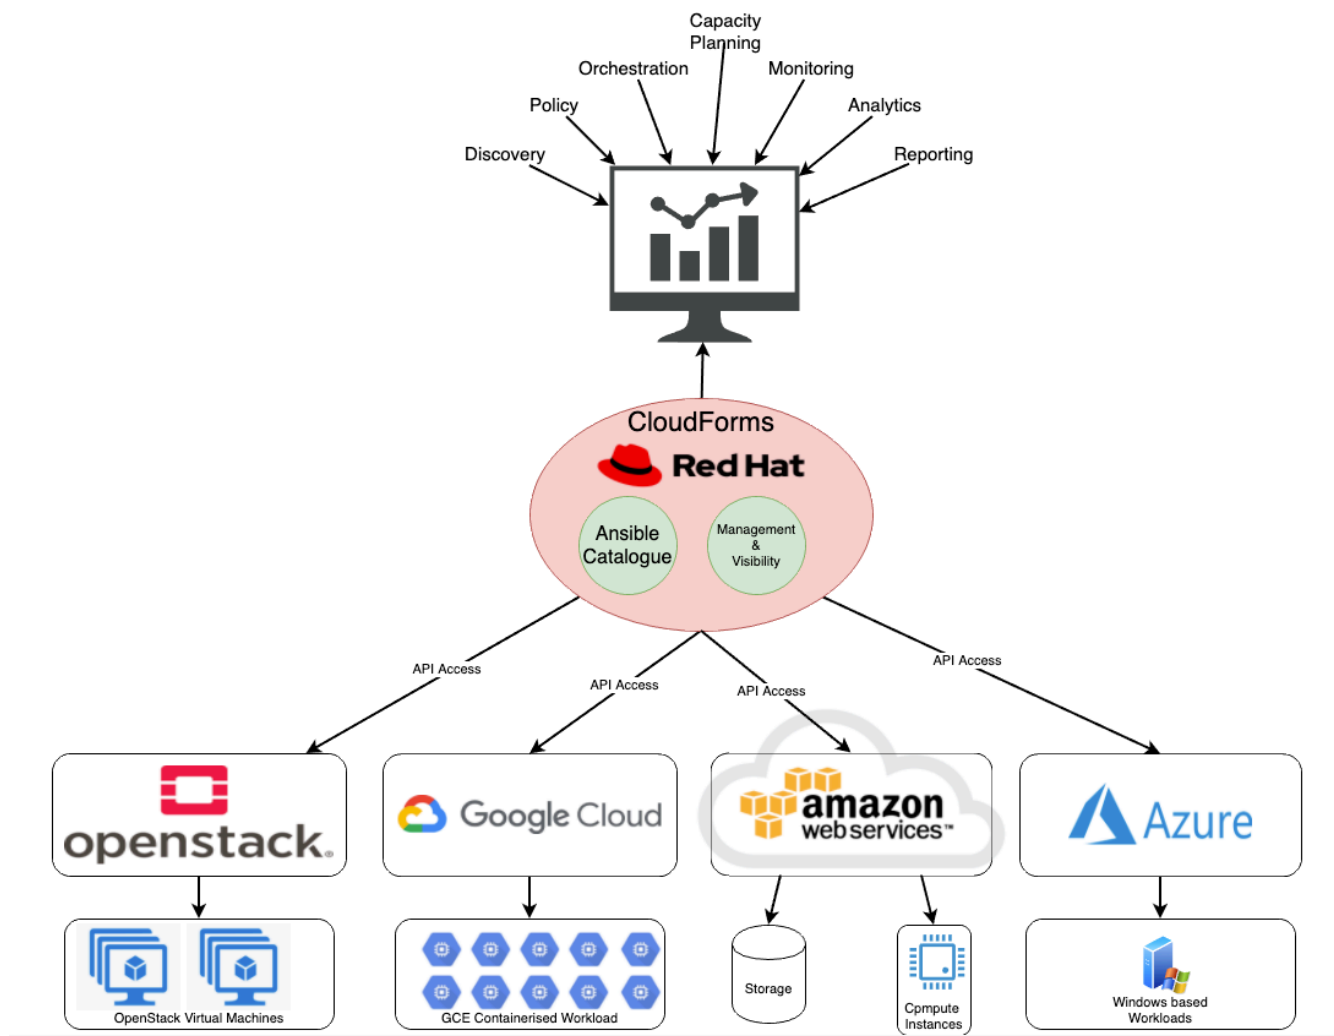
Capacity Planning

Orchestration

Monitoring

Policy

Analytics

Discovery

Reporting

CloudForms

Red Hat

Ansible Catalogue

Management & Visibility

API Access

API Access

API Access

API Access

openstack.

Google Cloud

amazon web services™

Azure

OpenStack Virtual Machines

GCE Containerised Workload

Storage

Cpmpute Instances

Windows based Workloads